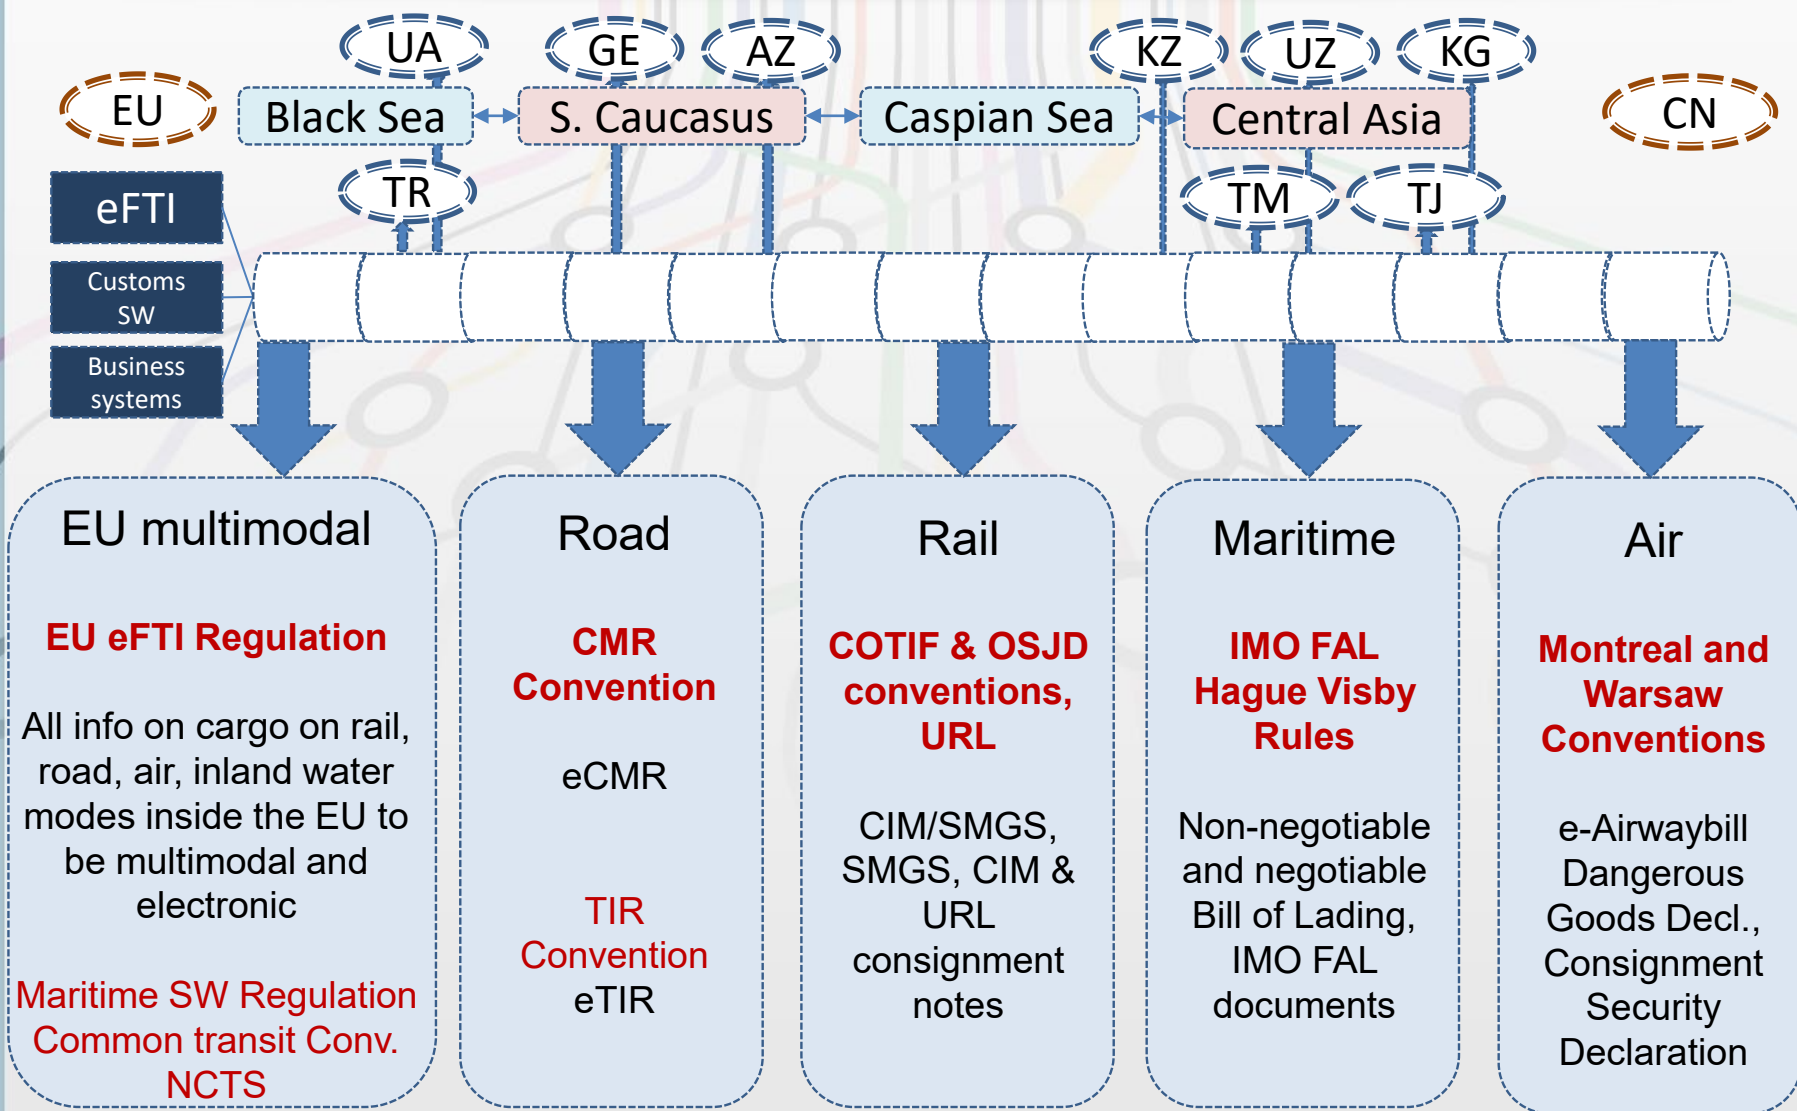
UA GE AZ KZ UZ KG

EU

Black Sea

S. Caucasus

Caspian Sea

Central Asia

CN

TR

TM TJ

eFTI

Customs SW

Business systems

EU multimodal

EU eFTI Regulation

All info on cargo on rail, road, air, inland water modes inside the EU to be multimodal and electronic

Maritime SW Regulation
Common transit Conv. NCTS

Road

CMR Convention

eCMR

TIR Convention
eTIR

Rail

COTIF & OSJD conventions, URL

CIM/SMGS, SMGS, CIM & URL consignment notes

Maritime

IMO FAL
Hague Visby Rules

Non-negotiable and negotiable Bill of Lading, IMO FAL documents

Air

Montreal and Warsaw Conventions

e-Airwaybill
Dangerous Goods Decl., Consignment Security Declaration